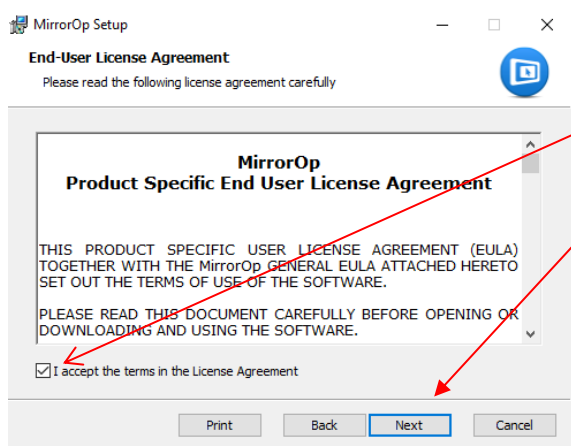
MirrorOp Setup

End-User License Agreement

Please read the following license agreement carefully

MirrorOp
Product Specific End User License Agreement

THIS PRODUCT SPECIFIC USER LICENSE AGREEMENT (EULA) TOGETHER WITH THE MirrorOp GENERAL EULA ATTACHED HERETO SET OUT THE TERMS OF USE OF THE SOFTWARE.

PLEASE READ THIS DOCUMENT CAREFULLY BEFORE OPENING OR DOWNLOADING AND USING THE SOFTWARE.

I accept the terms in the License Agreement

Print

Back

Next

Cancel